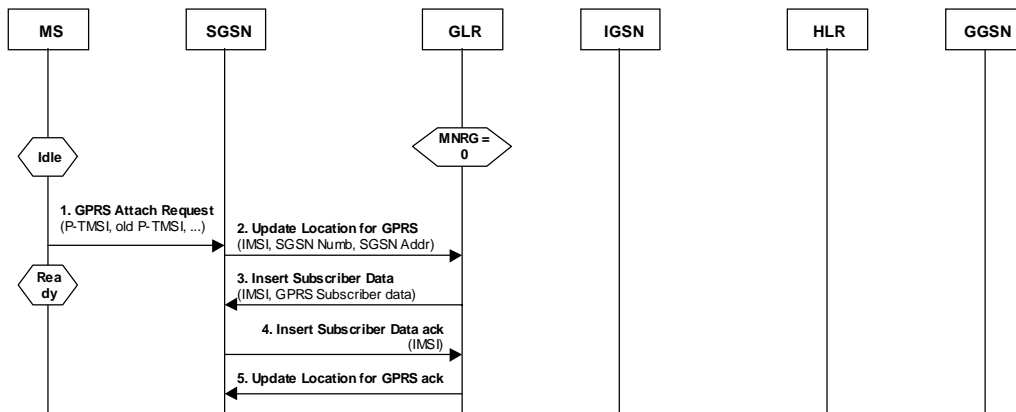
MS

SGSN

GLR

IGSN

HLR

GGSN

Idle

MNRG = 0

1. GPRS Attach Request
(P-TMSI, old P-TMSI, ...)

2. Update Location for GPRS
(IMSI, SGSN Numb, SGSN Addr)

Rea
dy

3. Insert Subscriber Data
(IMSI, GPRS Subscriber data)

4. Insert Subscriber Data ack
(IMSI)

5. Update Location for GPRS ack